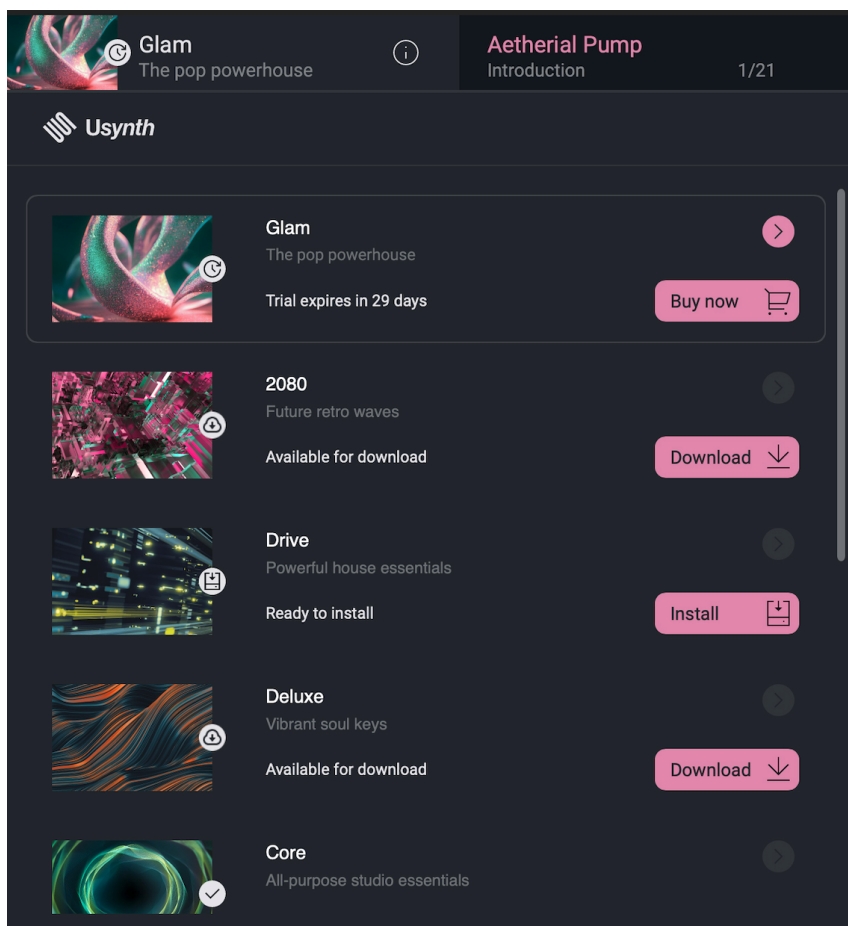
Glam
The pop powerhouse

Aetherial Pump
Introduction 1/21

Usynth

Glam
The pop powerhouse
Trial expires in 29 days
Buy now

2080
Future retro waves
Available for download
Download

Drive
Powerful house essentials
Ready to install
Install

Deluxe
Vibrant soul keys
Available for download
Download

Core
All-purpose studio essentials